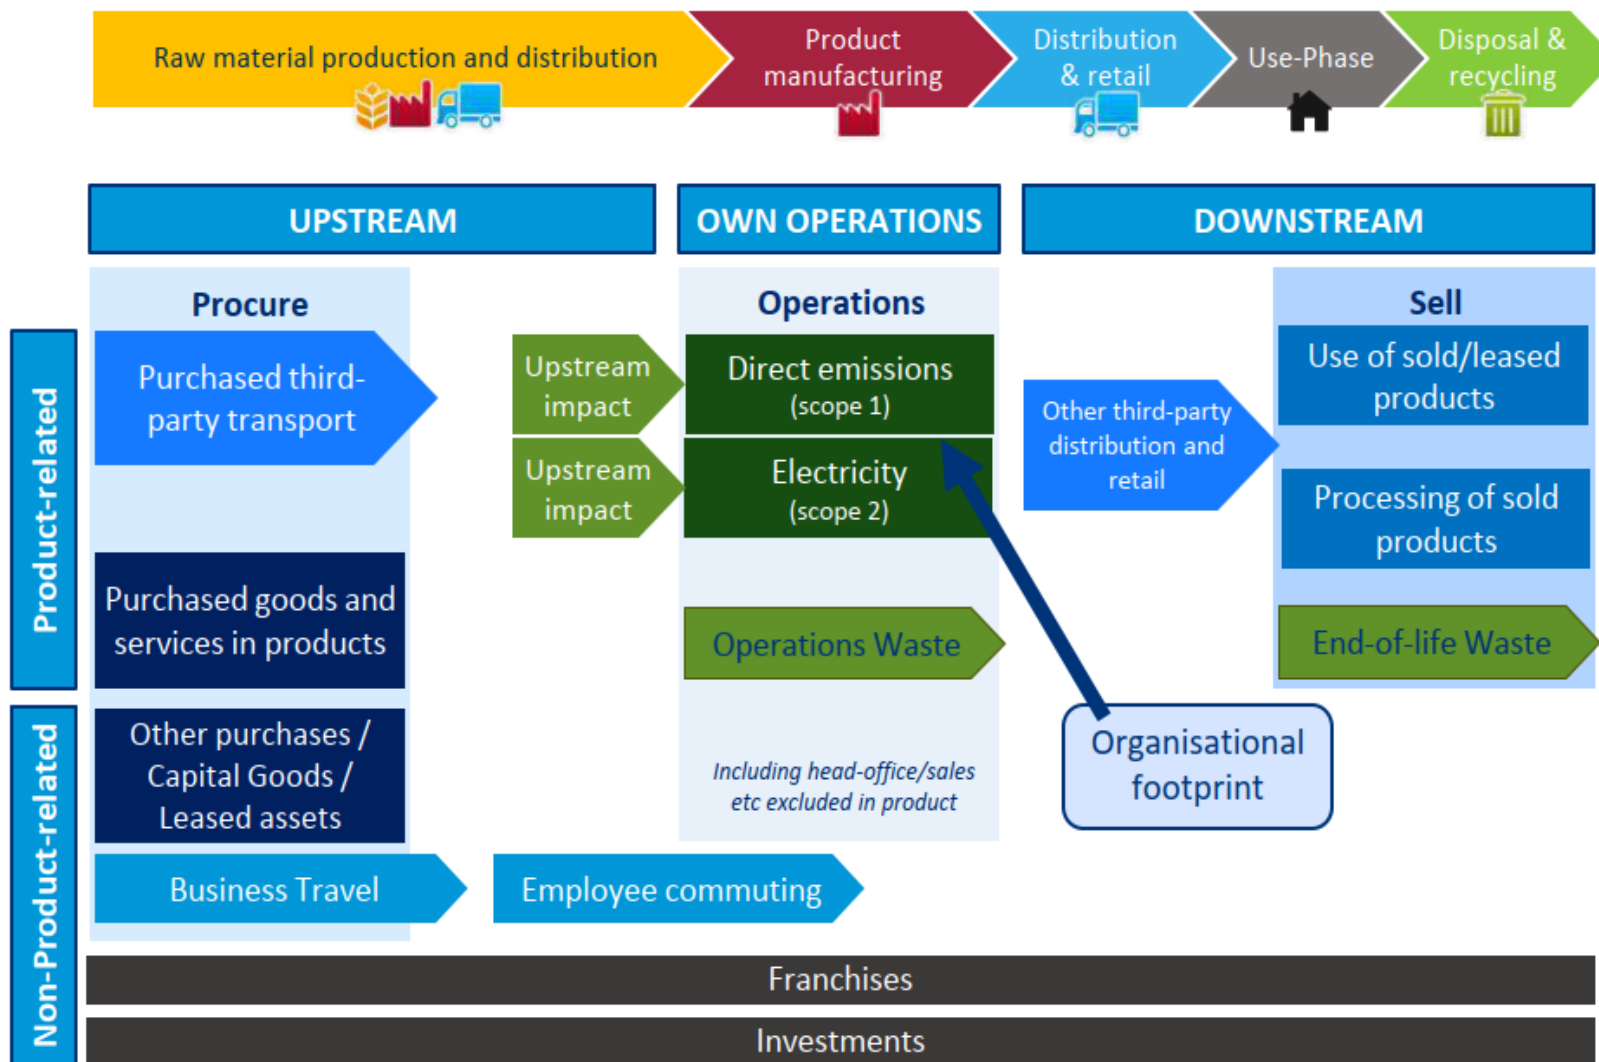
Raw material production and distribution

Product manufacturing

Distribution & retail

Use-Phase

Disposal & recycling

UPSTREAM

OWN OPERATIONS

DOWNSTREAM

Product-related

Procure

Purchased third-party transport

Upstream impact

Operations

Direct emissions (scope 1)

Upstream impact

Electricity (scope 2)

Other third-party distribution and retail

Sell

Use of sold/leased products

Processing of sold products

Purchased goods and services in products

Operations Waste

End-of-life Waste

Non-Product-related

Other purchases / Capital Goods / Leased assets

Including head-office/sales etc excluded in product

Organisational footprint

Business Travel

Employee commuting

Franchises

Investments